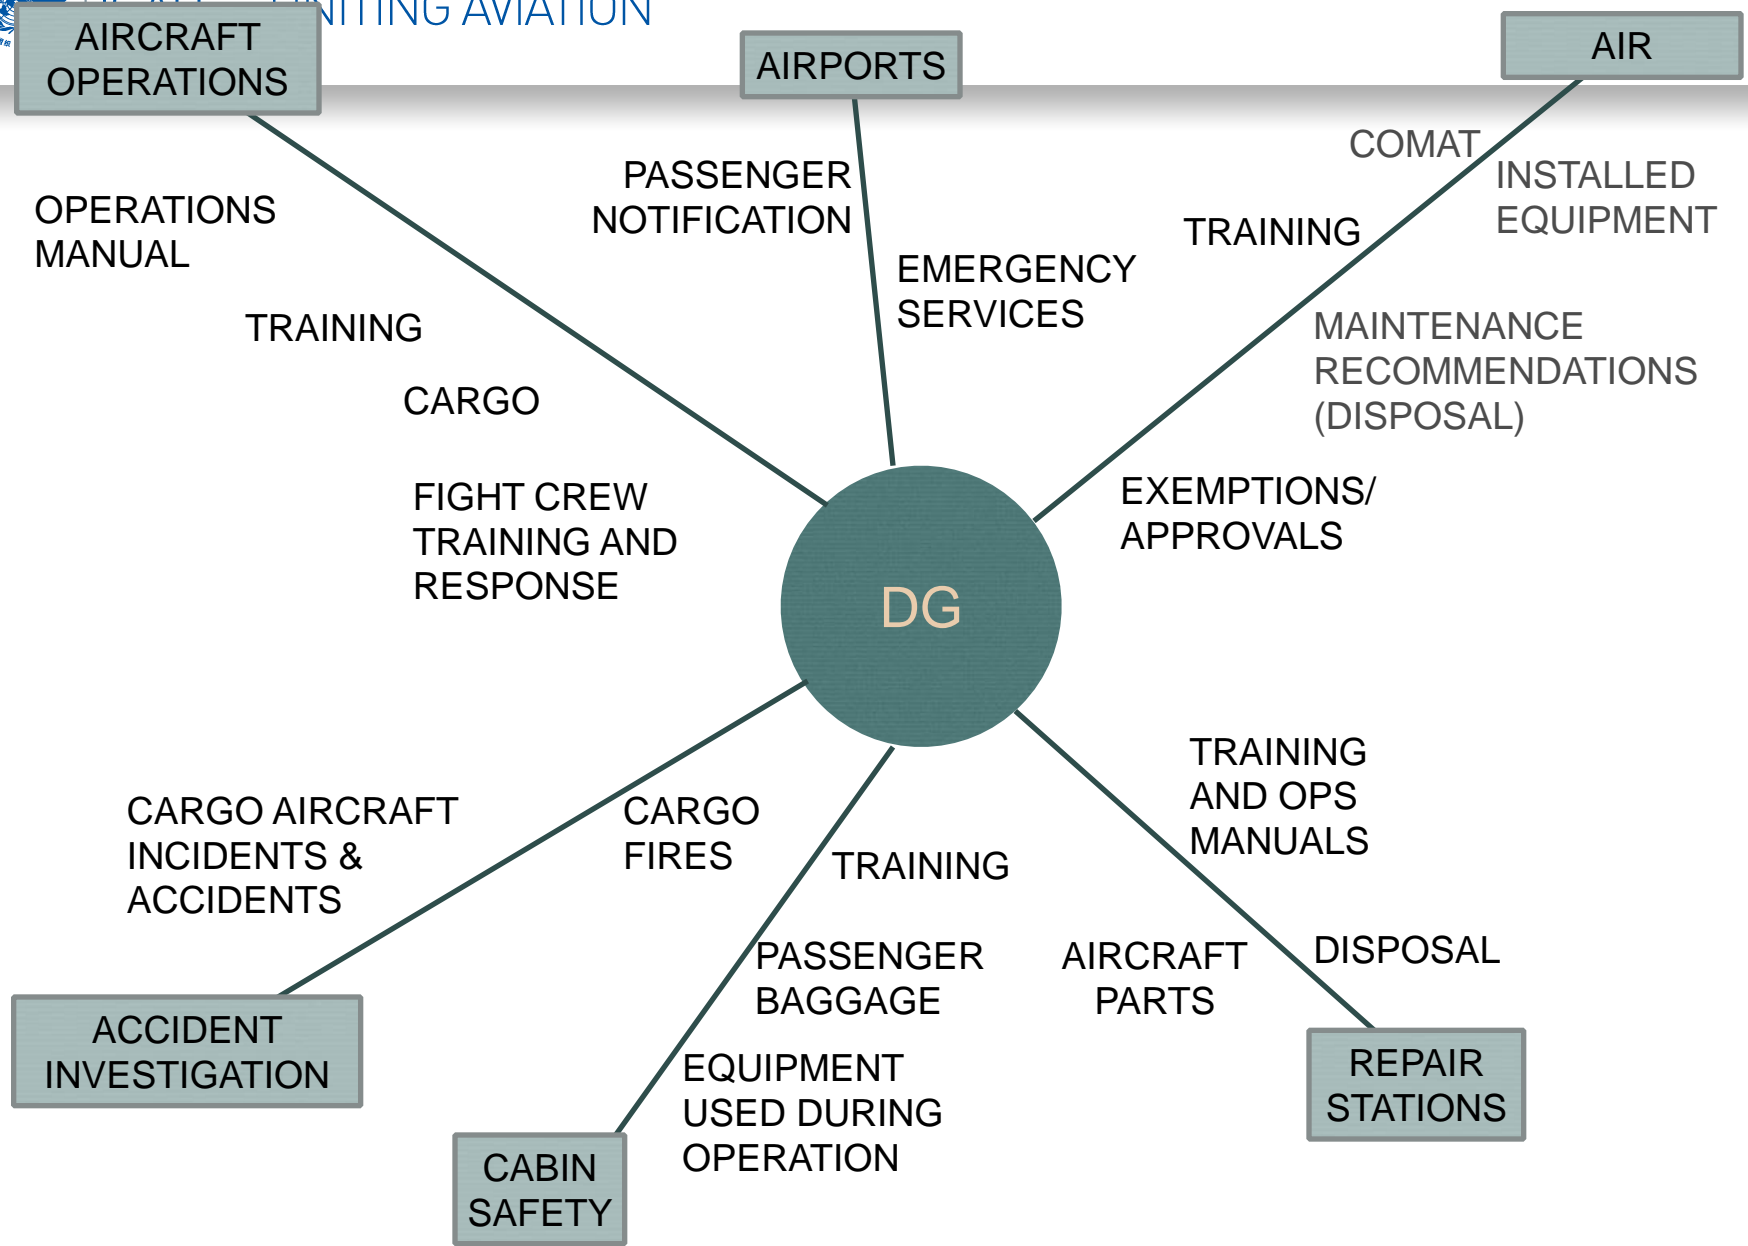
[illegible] NITING AVIATION

AIRCRAFT OPERATIONS

AIRPORTS

AIR

OPERATIONS MANUAL

TRAINING

CARGO

FIGHT CREW TRAINING AND RESPONSE

PASSENGER NOTIFICATION

EMERGENCY SERVICES

COMAT

INSTALLED EQUIPMENT

TRAINING

MAINTENANCE RECOMMENDATIONS (DISPOSAL)

EXEMPTIONS/ APPROVALS

DG

CARGO AIRCRAFT INCIDENTS & ACCIDENTS

CARGO FIRES

TRAINING

PASSENGER BAGGAGE

EQUIPMENT USED DURING OPERATION

AIRCRAFT PARTS

TRAINING AND OPS MANUALS

DISPOSAL

ACCIDENT INVESTIGATION

CABIN SAFETY

REPAIR STATIONS